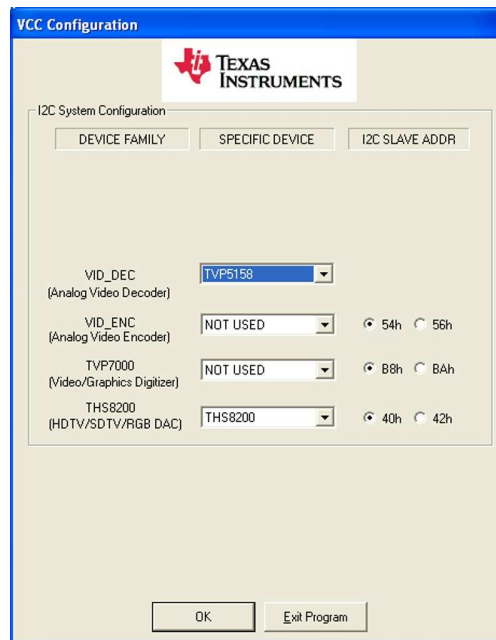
VCC Configuration

TEXAS INSTRUMENTS

I2C System Configuration

| DEVICE FAMILY | SPECIFIC DEVICE | I2C SLAVE ADDR |
|---|---|---|
| VID_DEC (Analog Video Decoder) | TVP5158 | |
| VID_ENC (Analog Video Encoder) | NOT USED | 54h 56h |
| TVP7000 (Video/Graphics Digitizer) | NOT USED | B8h BAh |
| THS8200 (HDTV/SDTV/RGB DAC) | THS8200 | 40h 42h |

OK

Exit Program